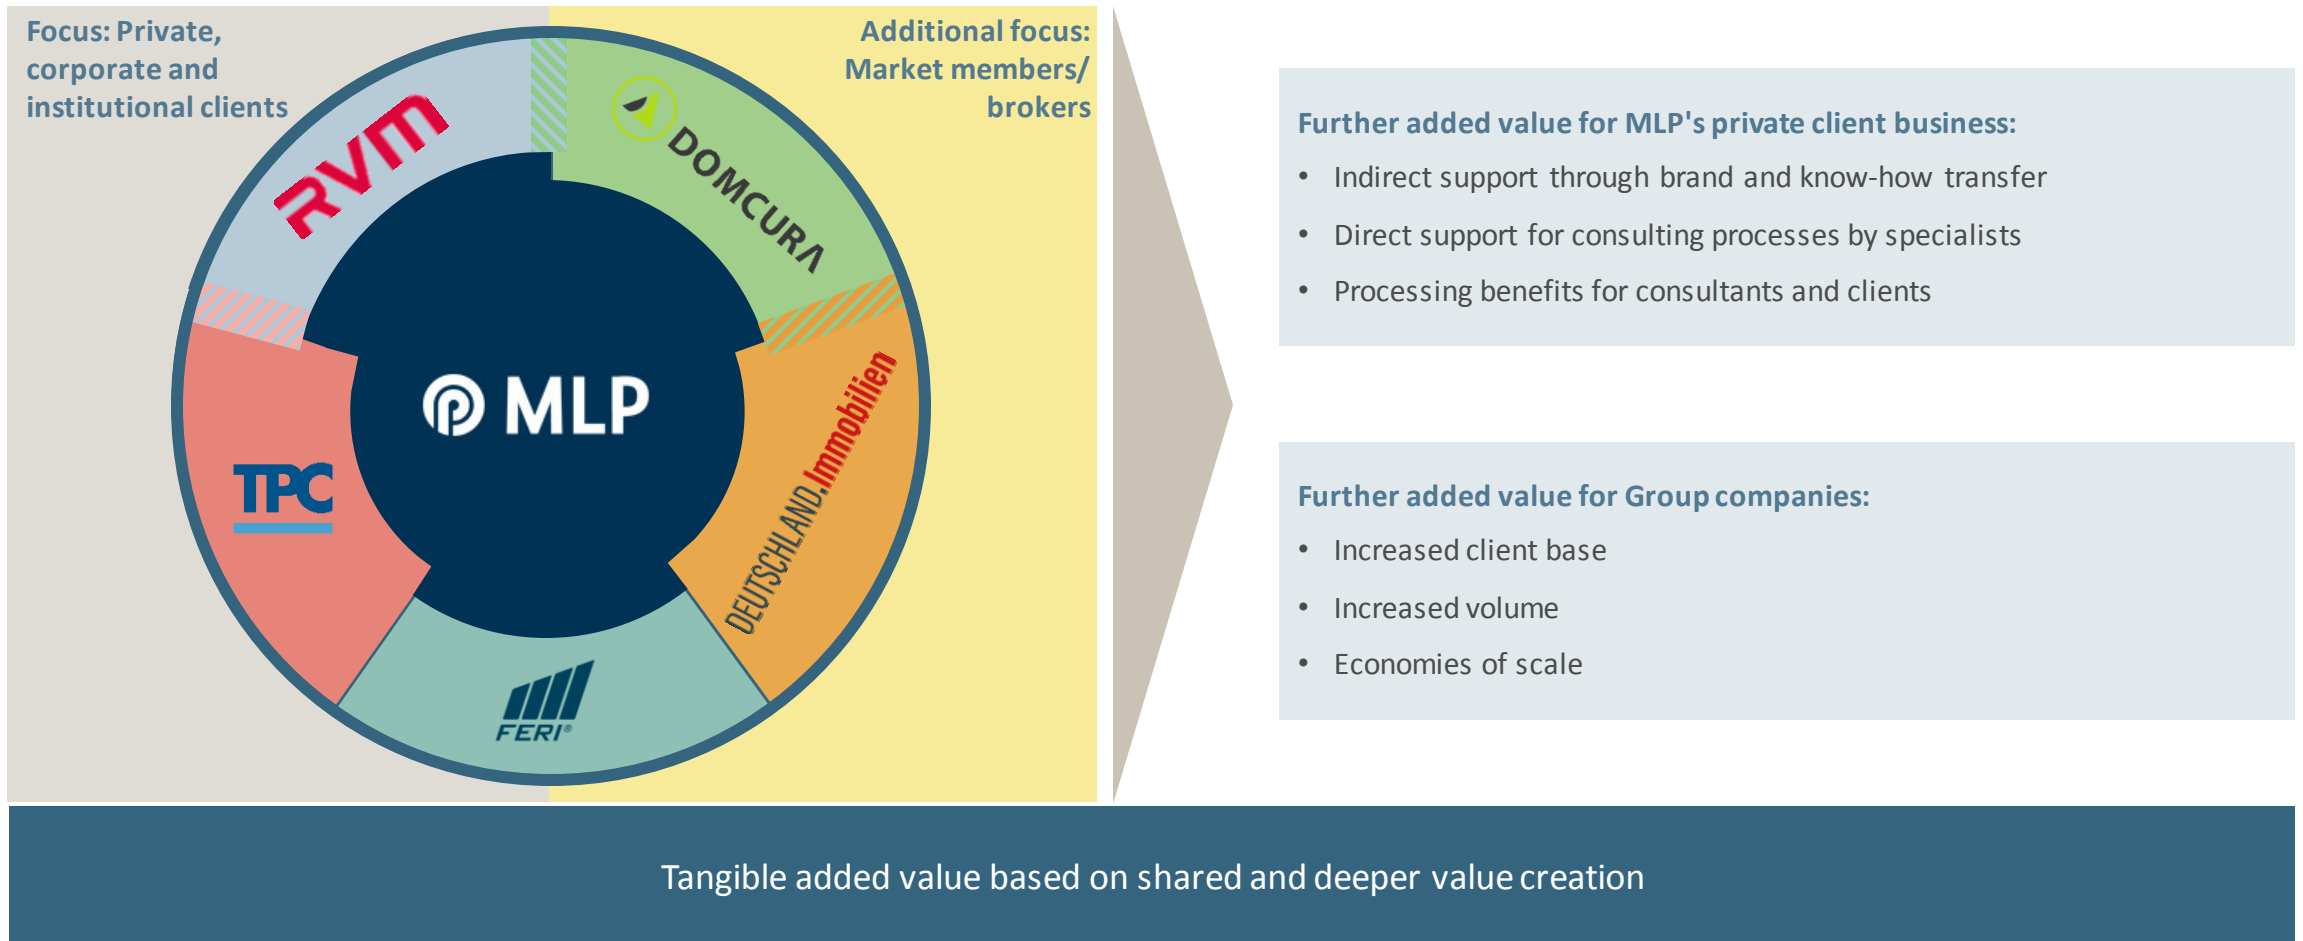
Focus: Private, corporate and institutional clients

Additional focus: Market members/ brokers

RVM

DOMCURA

MLP

TPC

DEUTSCHLAND.Immobilien

FERI

Further added value for MLP's private client business:

- Indirect support through brand and know-how transfer
- Direct support for consulting processes by specialists
- Processing benefits for consultants and clients

Further added value for Group companies:

- Increased client base
- Increased volume
- Economies of scale

Tangible added value based on shared and deeper value creation